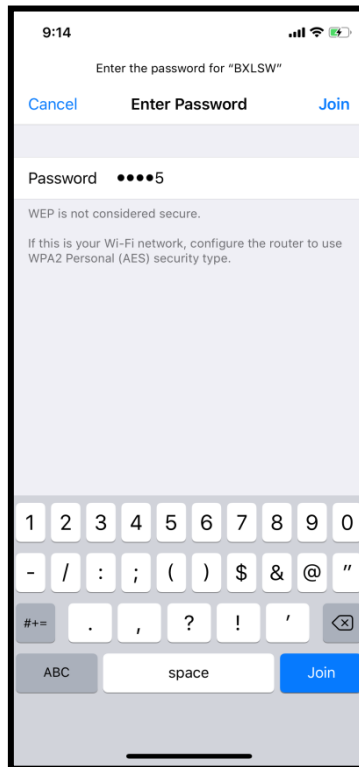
9:14

Enter the password for "BXLSW"

Cancel Enter Password Join

Password ••••5

WEP is not considered secure.

If this is your Wi-Fi network, configure the router to use WPA2 Personal (AES) security type.

1 2 3 4 5 6 7 8 9 0
- / : ; ( ) $ & @ "
#+= . , ? ! '
ABC space Join